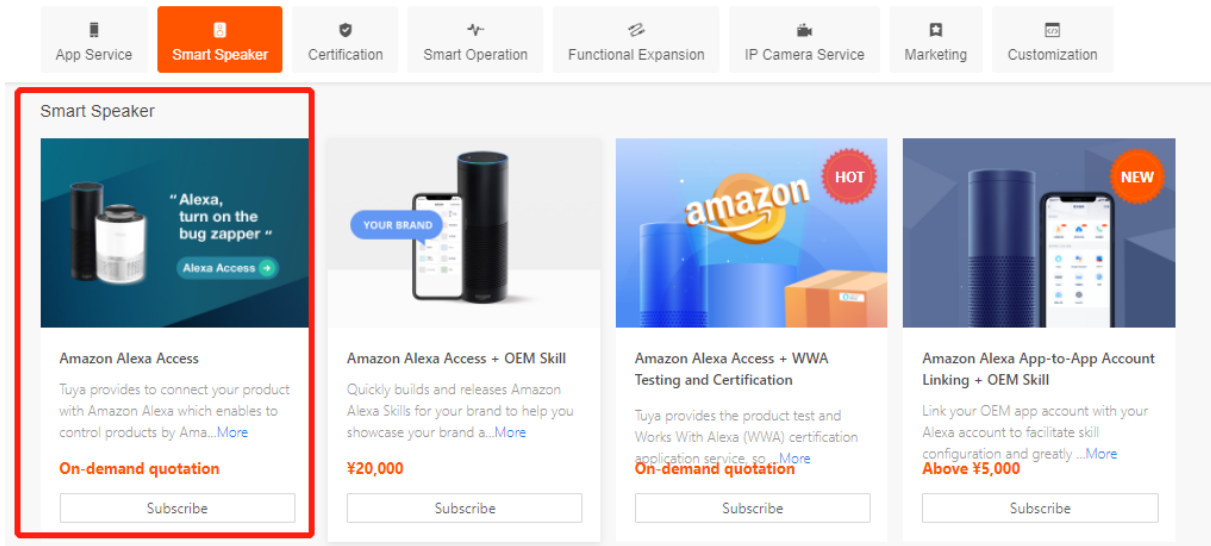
App Service | Smart Speaker | Certification | Smart Operation | Functional Expansion | IP Camera Service | Marketing | Customization

Smart Speaker

"Alexa, turn on the bug zapper"

Alexa Access

Amazon Alexa Access

Tuya provides to connect your product with Amazon Alexa which enables to control products by Ama...More

On-demand quotation

Subscribe

YOUR BRAND

Amazon Alexa Access + OEM Skill

Quickly builds and releases Amazon Alexa Skills for your brand to help you showcase your brand a...More

¥20,000

Subscribe

HOT

amazon

Amazon Alexa Access + WWA Testing and Certification

Tuya provides the product test and Works With Alexa (WWA) certification application service, so...More

On-demand quotation

Subscribe

NEW

Amazon Alexa App-to-App Account Linking + OEM Skill

Link your OEM app account with your Alexa account to facilitate skill configuration and greatly ...More

Above ¥5,000

Subscribe